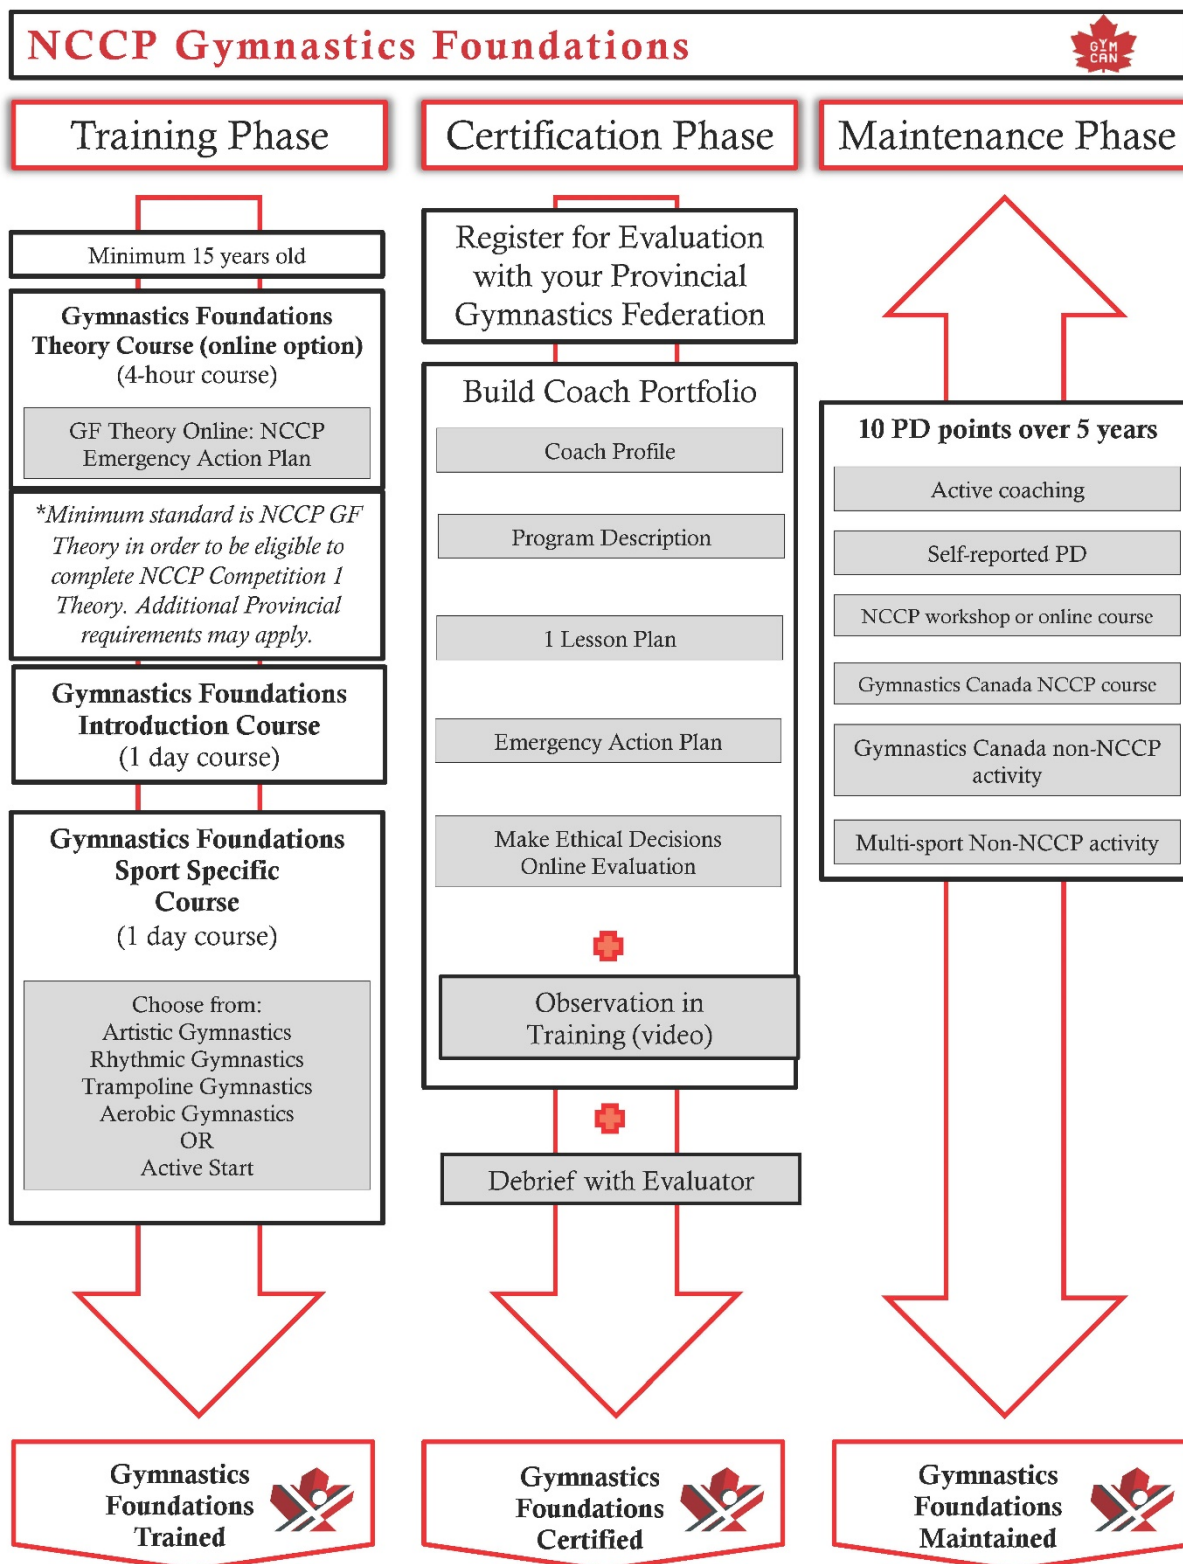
NCCP Gymnastics Foundations

GYM CAN

Training Phase

Minimum 15 years old

Gymnastics Foundations Theory Course (online option) (4-hour course)

GF Theory Online: NCCP Emergency Action Plan

*Minimum standard is NCCP GF Theory in order to be eligible to complete NCCP Competition 1 Theory. Additional Provincial requirements may apply.

Gymnastics Foundations Introduction Course (1 day course)

Gymnastics Foundations Sport Specific Course (1 day course)

Choose from:
Artistic Gymnastics
Rhythmic Gymnastics
Trampoline Gymnastics
Aerobic Gymnastics
OR
Active Start

Gymnastics Foundations Trained

Certification Phase

Register for Evaluation with your Provincial Gymnastics Federation

Build Coach Portfolio

Coach Profile

Program Description

1 Lesson Plan

Emergency Action Plan

Make Ethical Decisions Online Evaluation

Observation in Training (video)

Debrief with Evaluator

Gymnastics Foundations Certified

Maintenance Phase

10 PD points over 5 years

Active coaching

Self-reported PD

NCCP workshop or online course

Gymnastics Canada NCCP course

Gymnastics Canada non-NCCP activity

Multi-sport Non-NCCP activity

Gymnastics Foundations Maintained